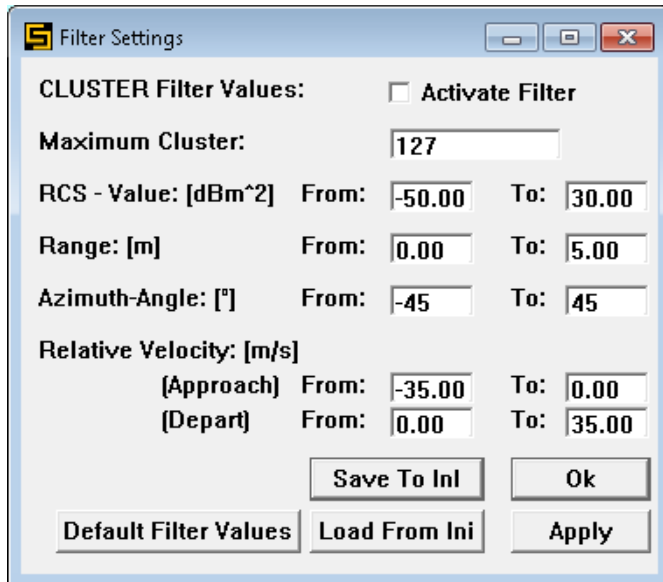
Filter Settings

CLUSTER Filter Values: Activate Filter

Maximum Cluster: 127

RCS - Value: [dBm^2] From: -50.00 To: 30.00

Range: [m] From: 0.00 To: 5.00

Azimuth-Angle: [°] From: -45 To: 45

Relative Velocity: [m/s]
(Approach) From: -35.00 To: 0.00
(Depart) From: 0.00 To: 35.00

Save To Ini
Ok
Default Filter Values
Load From Ini
Apply